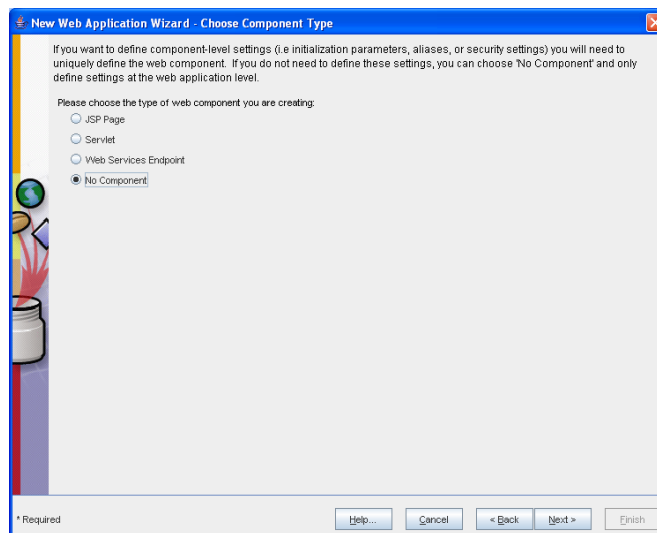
New Web Application Wizard - Choose Component Type

If you want to define component-level settings (i.e initialization parameters, aliases, or security settings) you will need to uniquely define the web component. If you do not need to define these settings, you can choose 'No Component' and only define settings at the web application level.

Please choose the type of web component you are creating:

JSP Page

Servlet

Web Services Endpoint

No Component

* Required

Help...

Cancel

< Back

Next >

Finish